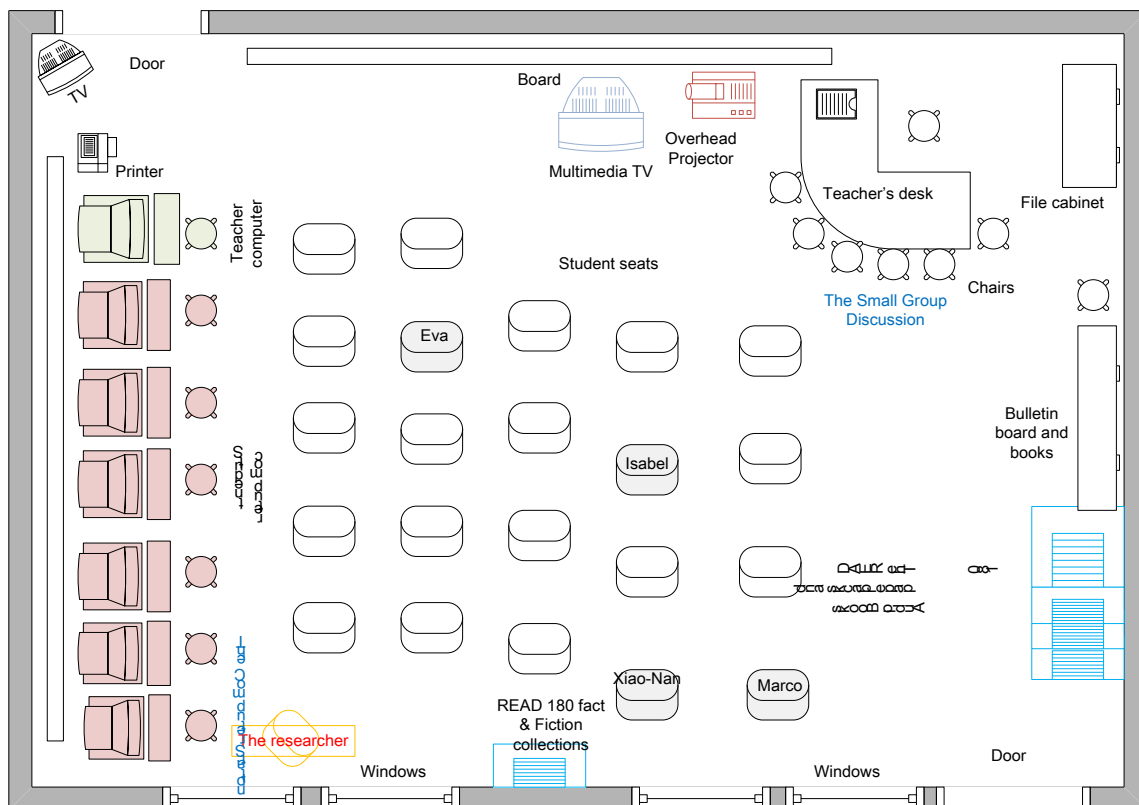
Door

TV

Board

Multimedia TV

Overhead Projector

Teacher's desk

File cabinet

Printer

Teacher computer

Student seats

The Small Group Discussion

Chairs

Eva

Student computers

Isabel

Bulletin board and books

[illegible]

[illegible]

Xiao-Nan

Marco

The Computer Station

The researcher

READ 180 fact & Fiction collections

Windows

Windows

Door